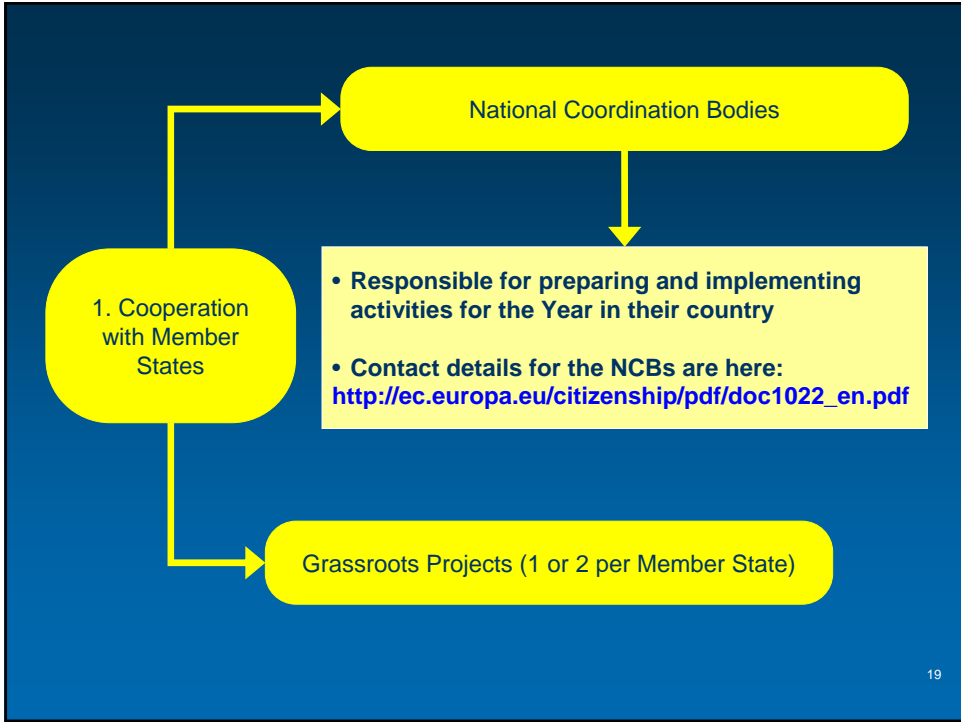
1. Cooperation with Member States

National Coordination Bodies

• Responsible for preparing and implementing activities for the Year in their country

• Contact details for the NCBs are here: http://ec.europa.eu/citizenship/pdf/doc1022_en.pdf

Grassroots Projects (1 or 2 per Member State)

19